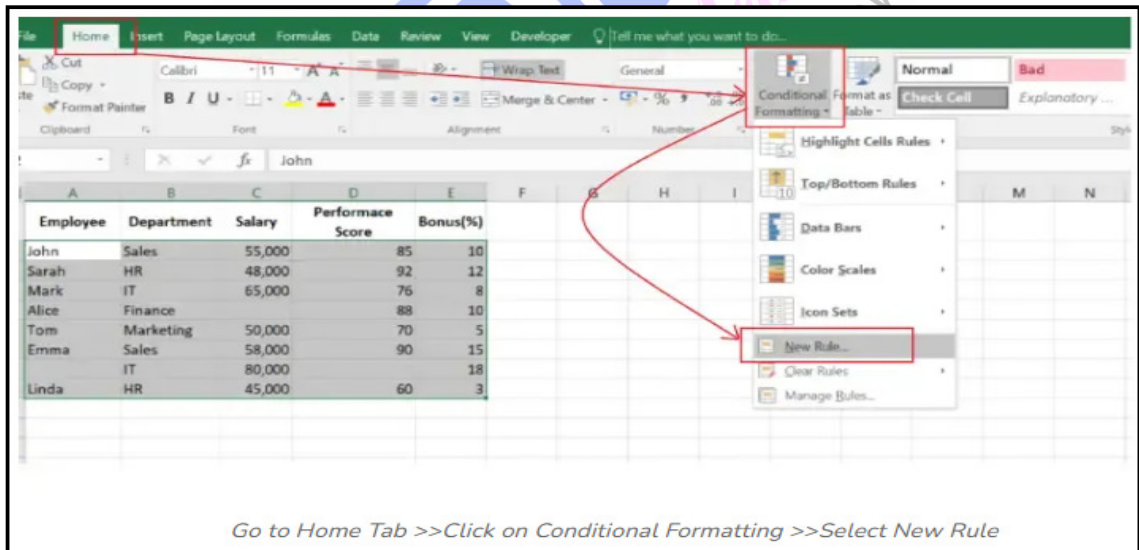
File Home Insert Page Layout Formulas Data Review View Developer Tell me what you want to do...

Cut
Copy
Format Painter
Clipboard
Calibri 11
B I U
Font
Wrap Text
Merge & Center
Alignment
General
% ,
Number
Conditional Formatting
Format as Table
Normal
Bad
Check Cell
Explanatory ...
Styl

John

| | A | B | C | D | E | F | G | H | I | M | N |
|---|---|---|---|---|---|---|---|---|---|---|---|
| | Employee | Department | Salary | Performace Score | Bonus(%) | | | | | | |
| | John | Sales | 55,000 | 85 | 10 | | | | | | |
| | Sarah | HR | 48,000 | 92 | 12 | | | | | | |
| | Mark | IT | 65,000 | 76 | 8 | | | | | | |
| | Alice | Finance | | 88 | 10 | | | | | | |
| | Tom | Marketing | 50,000 | 70 | 5 | | | | | | |
| | Emma | Sales | 58,000 | 90 | 15 | | | | | | |
| | | IT | 80,000 | | 18 | | | | | | |
| | Linda | HR | 45,000 | 60 | 3 | | | | | | |

Highlight Cells Rules
Top/Bottom Rules
Data Bars
Color Scales
Icon Sets
New Rule...
Clear Rules
Manage Rules...

Go to Home Tab >>Click on Conditional Formatting >>Select New Rule